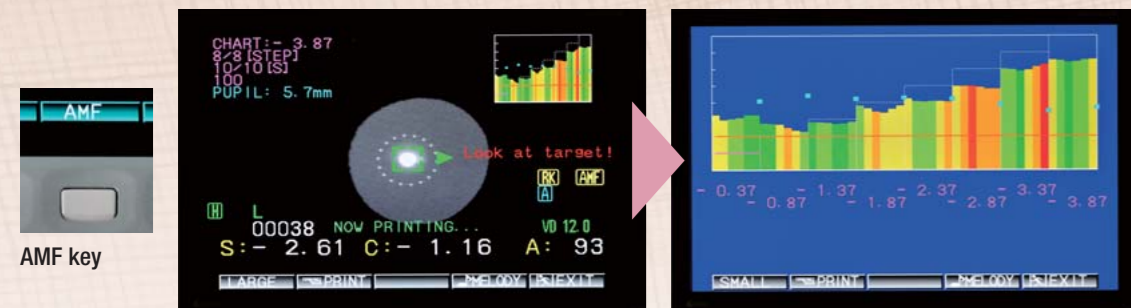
AMF

AMF key

CHART:- 3.87
8/8 [STEP]
10/10 [S]
100
PUPIL: 5.7mm

Look at target!

RK AMF
A

H L
00038 NOW PRINTING...
VD 12.0
S:- 2.61 C:- 1.16 A: 93

LARGE PRINT MELODY EXIT

- 0.37 - 0.87 - 1.37 - 1.87 - 2.37 - 2.87 - 3.37 - 3.87

SMALL PRINT MELODY EXIT